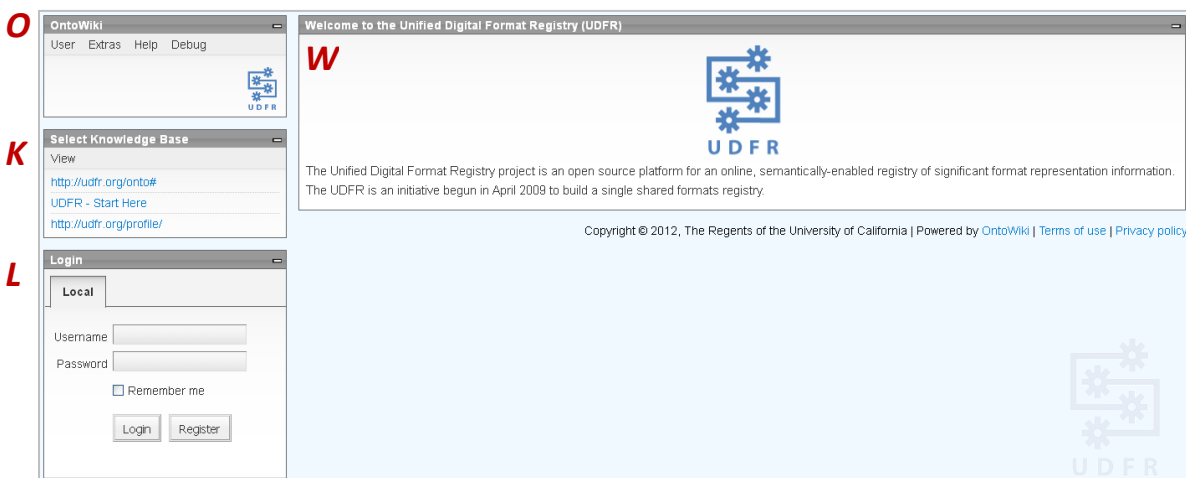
O

OntoWiki

User Extras Help Debug

UDFR

K

Select Knowledge Base

View

http://udfr.org/onto#

UDFR - Start Here

http://udfr.org/profile/

L

Login

Local

Username

Password

Remember me

Login Register

Welcome to the Unified Digital Format Registry (UDFR)

W

UDFR

The Unified Digital Format Registry project is an open source platform for an online, semantically-enabled registry of significant format representation information. The UDFR is an initiative begun in April 2009 to build a single shared formats registry.

Copyright © 2012, The Regents of the University of California | Powered by OntoWiki | Terms of use | Privacy policy

UDFR